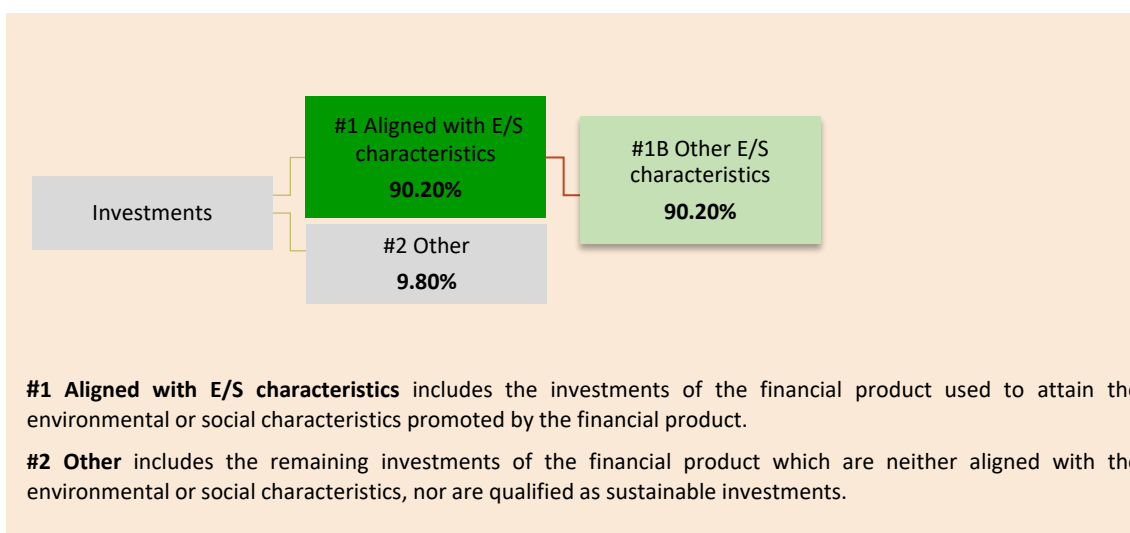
Investments

#1 Aligned with E/S characteristics
**90.20%**

#2 Other
**9.80%**

#1B Other E/S characteristics
**90.20%**

**#1 Aligned with E/S characteristics** includes the investments of the financial product used to attain th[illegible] environmental or social characteristics promoted by the financial product.

**#2 Other** includes the remaining investments of the financial product which are neither aligned with th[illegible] environmental or social characteristics, nor are qualified as sustainable investments.